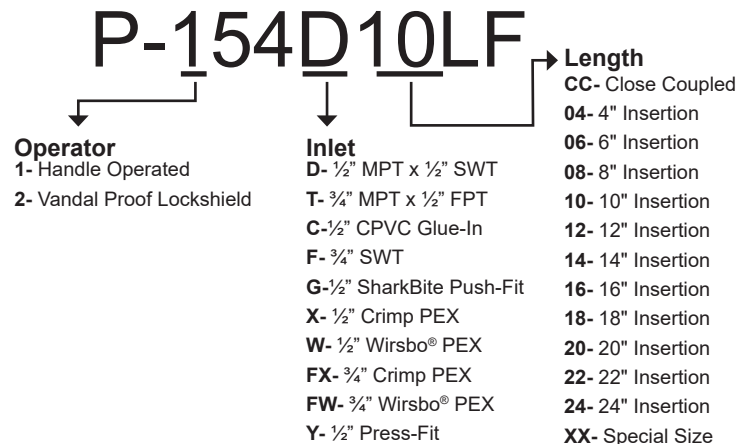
P-154D10LF

Operator
1- Handle Operated
2- Vandal Proof Lockshield

Inlet
D- ½" MPT x ½" SWT
T- ¾" MPT x ½" FPT
C-½" CPVC Glue-In
F- ¾" SWT
G-½" SharkBite Push-Fit
X- ½" Crimp PEX
W- ½" Wirsbo® PEX
FX- ¾" Crimp PEX
FW- ¾" Wirsbo® PEX
Y- ½" Press-Fit

Length
CC- Close Coupled
04- 4" Insertion
06- 6" Insertion
08- 8" Insertion
10- 10" Insertion
12- 12" Insertion
14- 14" Insertion
16- 16" Insertion
18- 18" Insertion
20- 20" Insertion
22- 22" Insertion
24- 24" Insertion
XX- Special Size